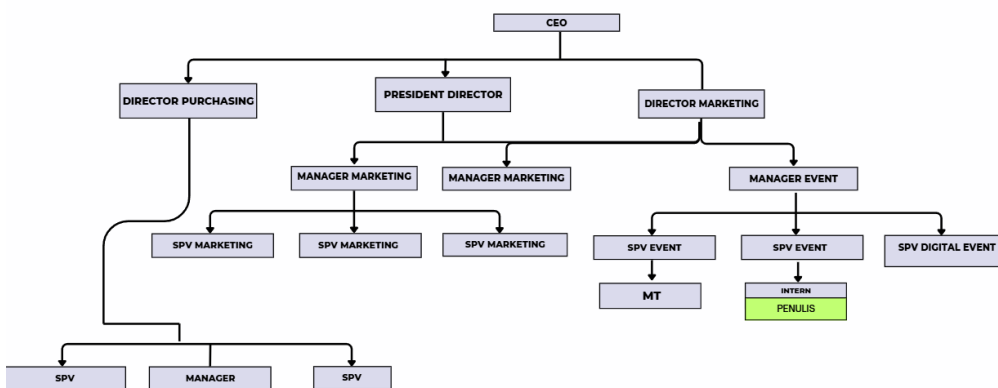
CEO

DIRECTOR PURCHASING

PRESIDENT DIRECTOR

DIRECTOR MARKETING

MANAGER MARKETING

MANAGER MARKETING

MANAGER EVENT

SPV MARKETING

SPV MARKETING

SPV MARKETING

SPV EVENT

SPV EVENT

SPV DIGITAL EVENT

MT

INTERN

PENULIS

SPV

MANAGER

SPV